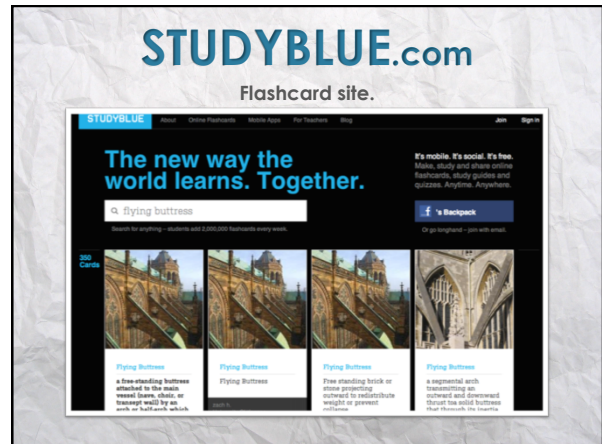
STUDYBLUE.com

Flashcard site.

STUDYBLUE About Online Flashcards Mobile Apps For Teachers Blog Join Sign in

The new way the world learns. Together.

It's mobile. It's social. It's free. Make, study and share online flashcards, study guides and quizzes. Anytime. Anywhere.

flying buttress

Search for anything – students add 2,000,000 flashcards every week.

's Backpack

Or go longhand – join with email.

350 Cards

Flying Buttress

a free-standing buttress attached to the main vessel (nave, choir, or transept wall) by an arch or half-arch which

Flying Buttress

Flying Buttress

Flying Buttress

Free standing brick or stone projecting outward to redistribute weight or prevent collapse

Flying Buttress

a segmental arch transmitting an outward and downward thrust the solid buttress that through its inertia